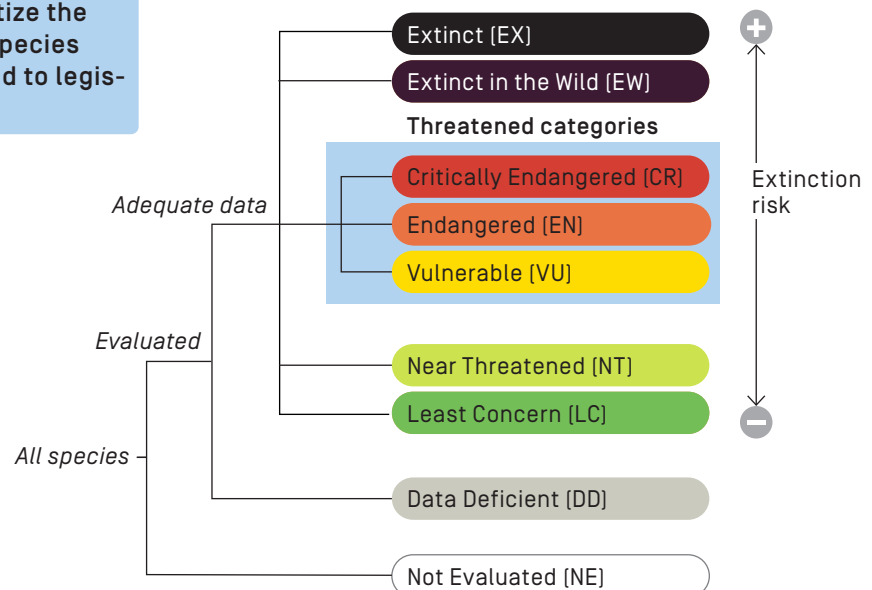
tize the
pecies
d to legis-

Extinct (EX)
Extinct in the Wild (EW)
Threatened categories
Critically Endangered (CR)
Endangered (EN)
Vulnerable (VU)
Near Threatened (NT)
Least Concern (LC)
Data Deficient (DD)
Not Evaluated (NE)

Adequate data
Evaluated
All species

Extinction risk